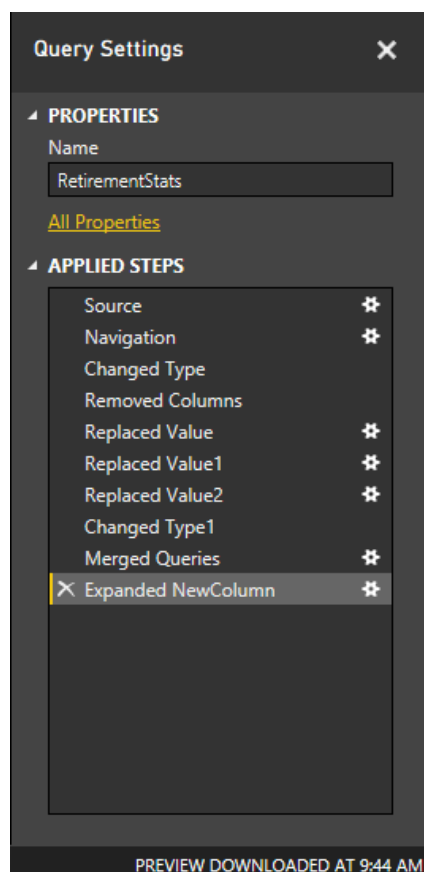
Query Settings ✕

PROPERTIES

Name

RetirementStats

All Properties

APPLIED STEPS

Source

Navigation

Changed Type

Removed Columns

Replaced Value

Replaced Value1

Replaced Value2

Changed Type1

Merged Queries

✕ Expanded NewColumn

PREVIEW DOWNLOADED AT 9:44 AM